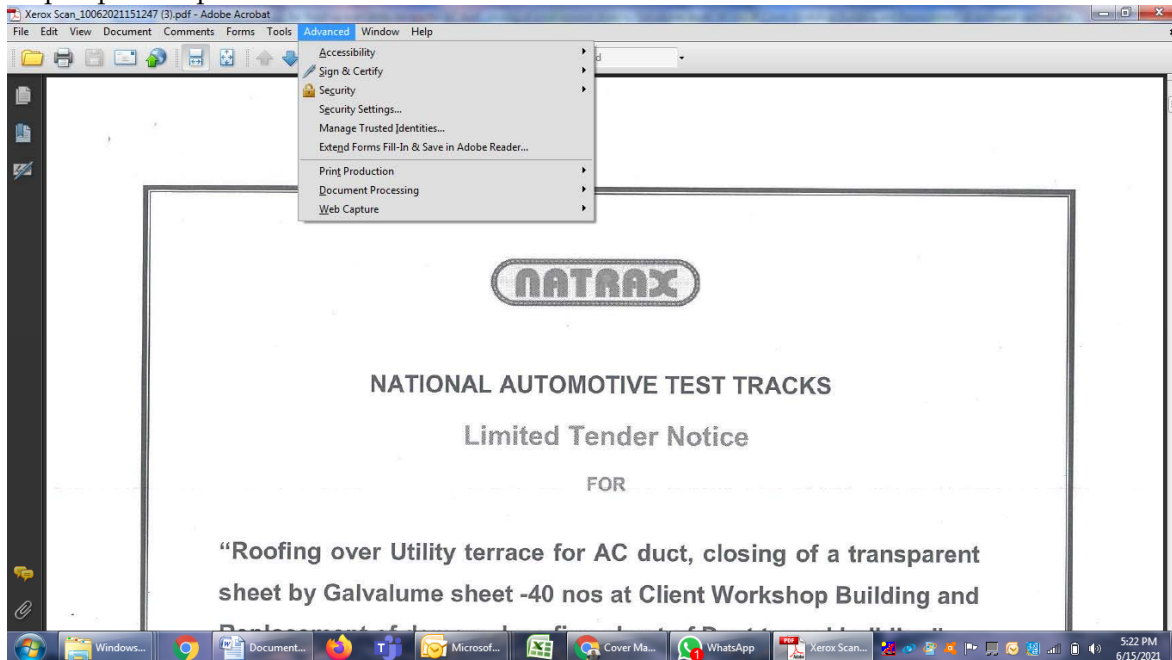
Xerox Scan_10062021151247 (3).pdf - Adobe Acrobat

File Edit View Document Comments Forms Tools Advanced Window Help

Accessibility
Sign & Certify
Security
Security Settings...
Manage Trusted Identities...
Extend Forms Fill-In & Save in Adobe Reader...
Print Production
Document Processing
Web Capture

NATRAX

NATIONAL AUTOMOTIVE TEST TRACKS

Limited Tender Notice

FOR

"Roofing over Utility terrace for AC duct, closing of a transparent sheet by Galvalume sheet -40 nos at Client Workshop Building and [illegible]

Windows... Document... Microsof... Cover Ma... WhatsApp Xerox Scan... 5:22 PM 6/15/2021